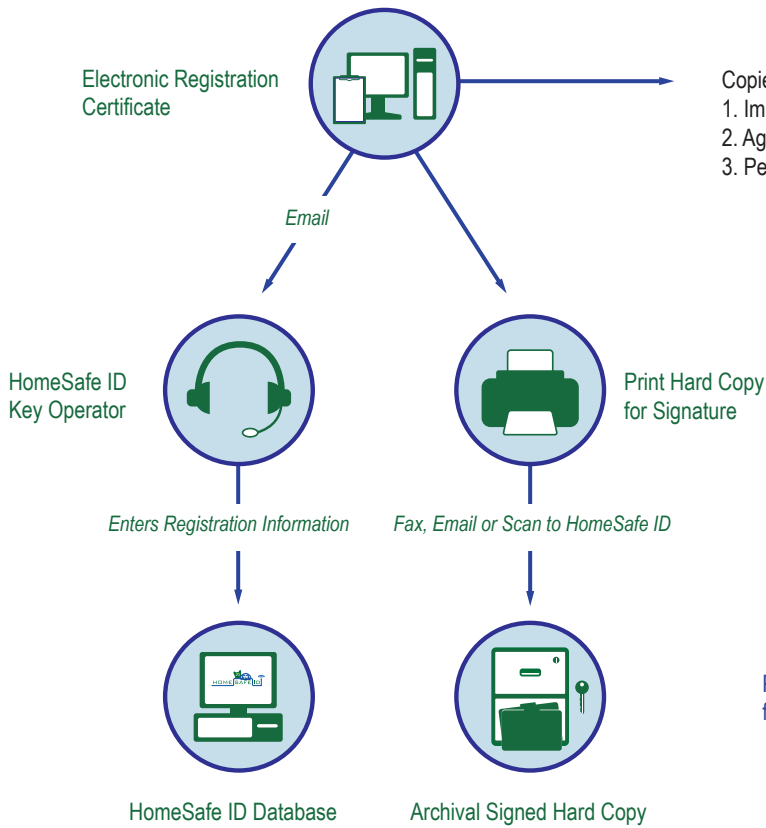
Electronic Registration Certificate

Copie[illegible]
1. Im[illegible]
2. Ag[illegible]
3. Pe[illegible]

Email

HomeSafe ID Key Operator

Print Hard Copy for Signature

Enters Registration Information

Fax, Email or Scan to HomeSafe ID

HOMESAFE ID

HomeSafe ID Database

Archival Signed Hard Copy

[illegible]